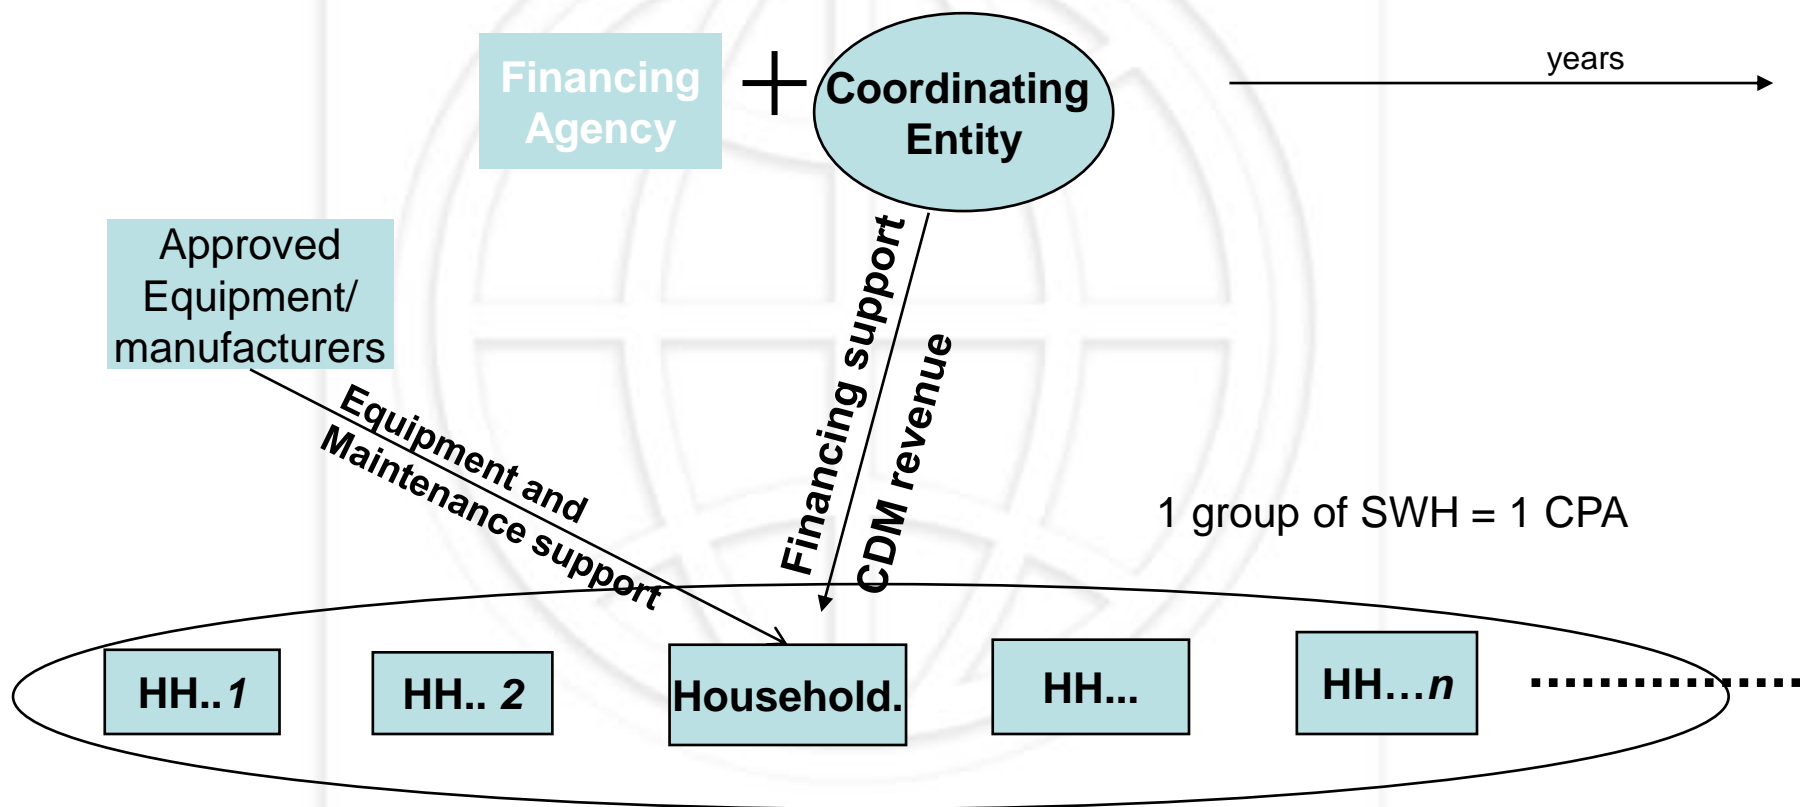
Financing Agency

+

Coordinating Entity

years

Approved Equipment/ manufacturers

Equipment and Maintenance support

Financing support

CDM revenue

1 group of SWH = 1 CPA

HH..1

HH.. 2

Household.

HH...

HH…n